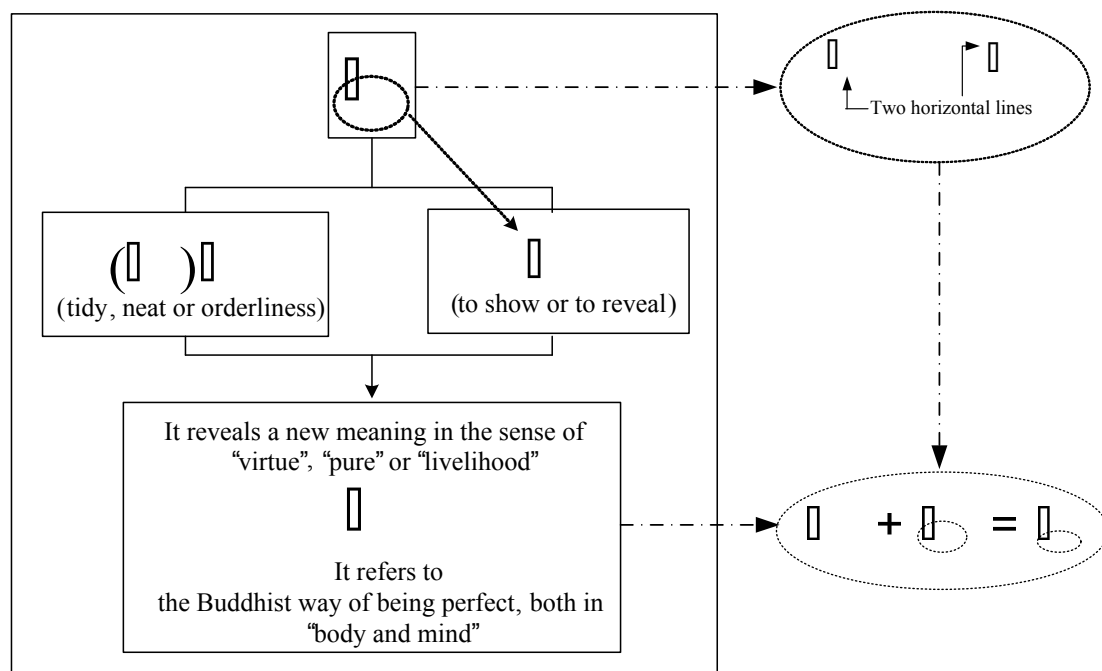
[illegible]

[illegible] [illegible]

Two horizontal lines

([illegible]) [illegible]
(tidy, neat or orderliness)

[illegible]
(to show or to reveal)

It reveals a new meaning in the sense of "virtue", "pure" or "livelihood"

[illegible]

It refers to the Buddhist way of being perfect, both in "body and mind"

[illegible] + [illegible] = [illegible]